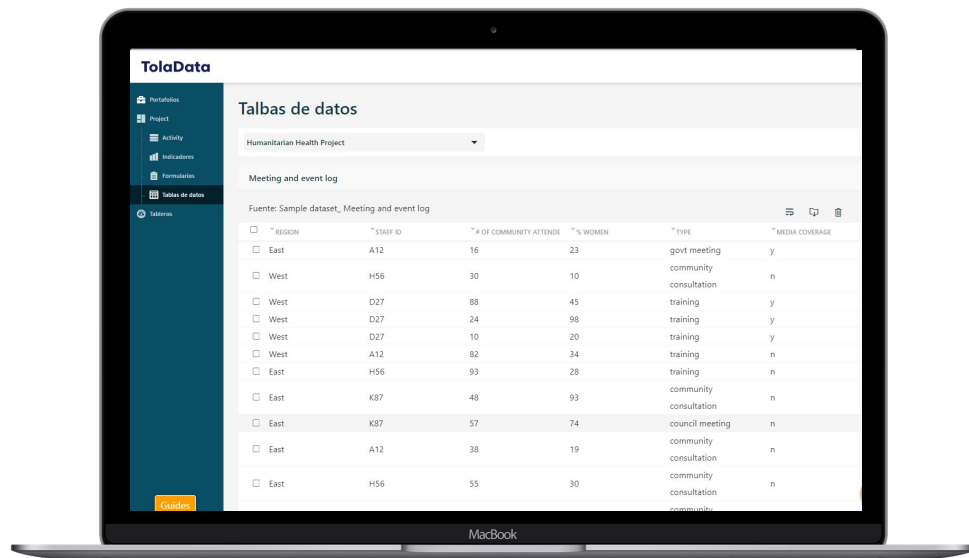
TolaData

Portafolios
Project
Activity
Indicadores
Formularios
Tablas de datos
Tableros

Guides

Talbas de datos

Humanitarian Health Project

Meeting and event log

Fuente: Sample dataset_ Meeting and event log

| | REGION | STAFF ID | # OF COMMUNITY ATTENDE | % WOMEN | TYPE | MEDIA COVERAGE |
|---|---|---|---|---|---|---|
| ☐ | East | A12 | 16 | 23 | govt meeting | y |
| ☐ | West | H56 | 30 | 10 | community consultation | n |
| ☐ | West | D27 | 88 | 45 | training | y |
| ☐ | West | D27 | 24 | 98 | training | y |
| ☐ | West | D27 | 10 | 20 | training | y |
| ☐ | West | A12 | 82 | 34 | training | n |
| ☐ | East | H56 | 93 | 28 | training | n |
| ☐ | East | K87 | 48 | 93 | community consultation | n |
| ☐ | East | K87 | 57 | 74 | council meeting | n |
| ☐ | East | A12 | 38 | 19 | community consultation | n |
| ☐ | East | H56 | 55 | 30 | community consultation | n |
| | | | | | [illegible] | |

MacBook